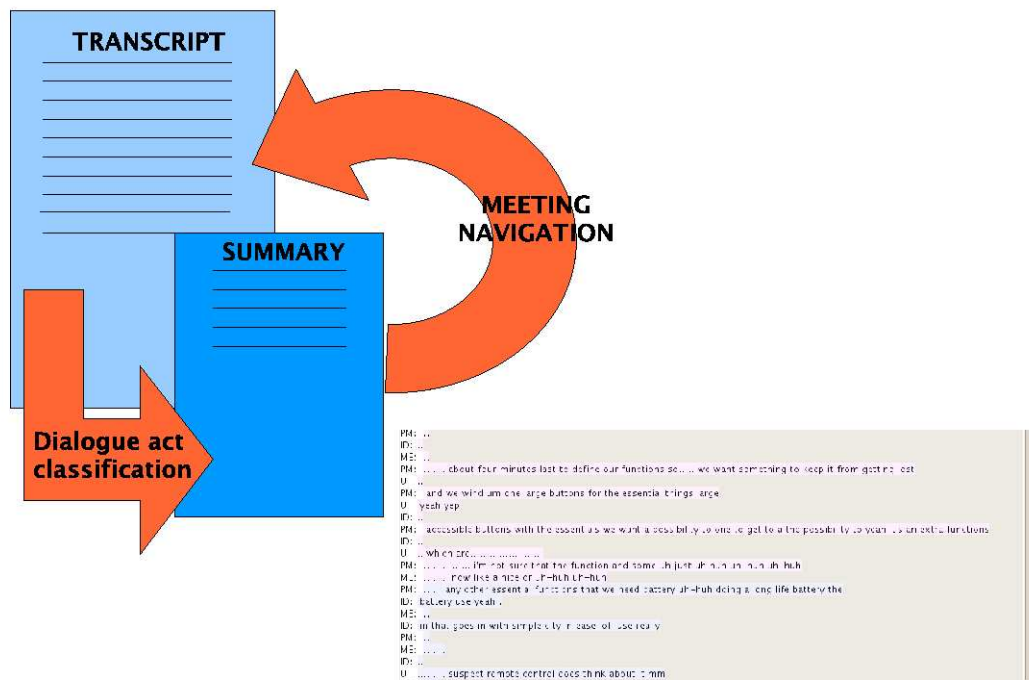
TRANSCRIPT

SUMMARY

MEETING NAVIGATION

Dialogue act classification

PM: ..
ID: ..
ME: ..
PM: . . . . about four minutes last to define our functions so . . . we want something to keep it from getting lost
U: ..
PM: and we want um one large buttons for the essential things large
U: yeah yep
ID: ..
PM: accessible buttons with the essentials we want a possibility to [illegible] to get to the possibility to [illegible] extra functions
ID: ..
U: .. which are . . . . . . . . . .
PM: . . . . . . . . I'm not sure that the function and some uh just uh huh uh huh uh huh
ME: . . . . how like a nice uh-huh uh-huh
PM: . . . any other essential functions that we need battery uh-huh doing a long life battery the
ID: battery use yeah .
ME: ..
ID: in that goes in with simplicity in ease of use really
PM: ..
ME: . . . .
ID: ..
U: . . . . . suspect remote control does think about it mm